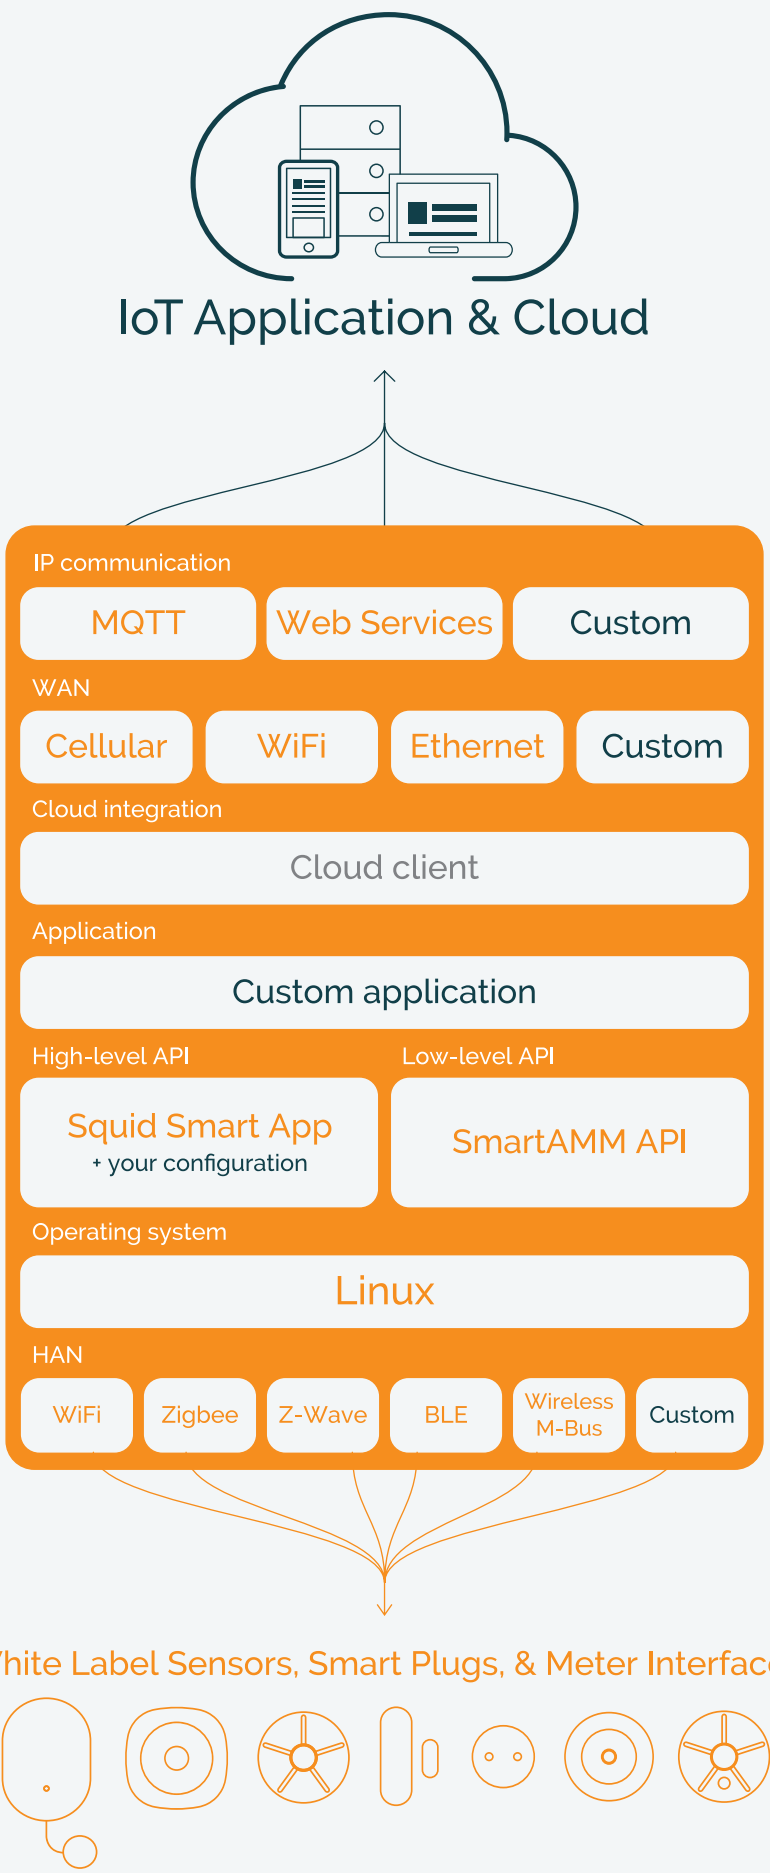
IoT Application & Cloud

IP communication

MQTT

Web Services

Custom

WAN

Cellular

WiFi

Ethernet

Custom

Cloud integration

Cloud client

Application

Custom application

High-level API

Low-level API

Squid Smart App
+ your configuration

SmartAMM API

Operating system

Linux

HAN

WiFi

Zigbee

Z-Wave

BLE

Wireless M-Bus

Custom

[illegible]hite Label Sensors, Smart Plugs, & Meter Interfac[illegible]